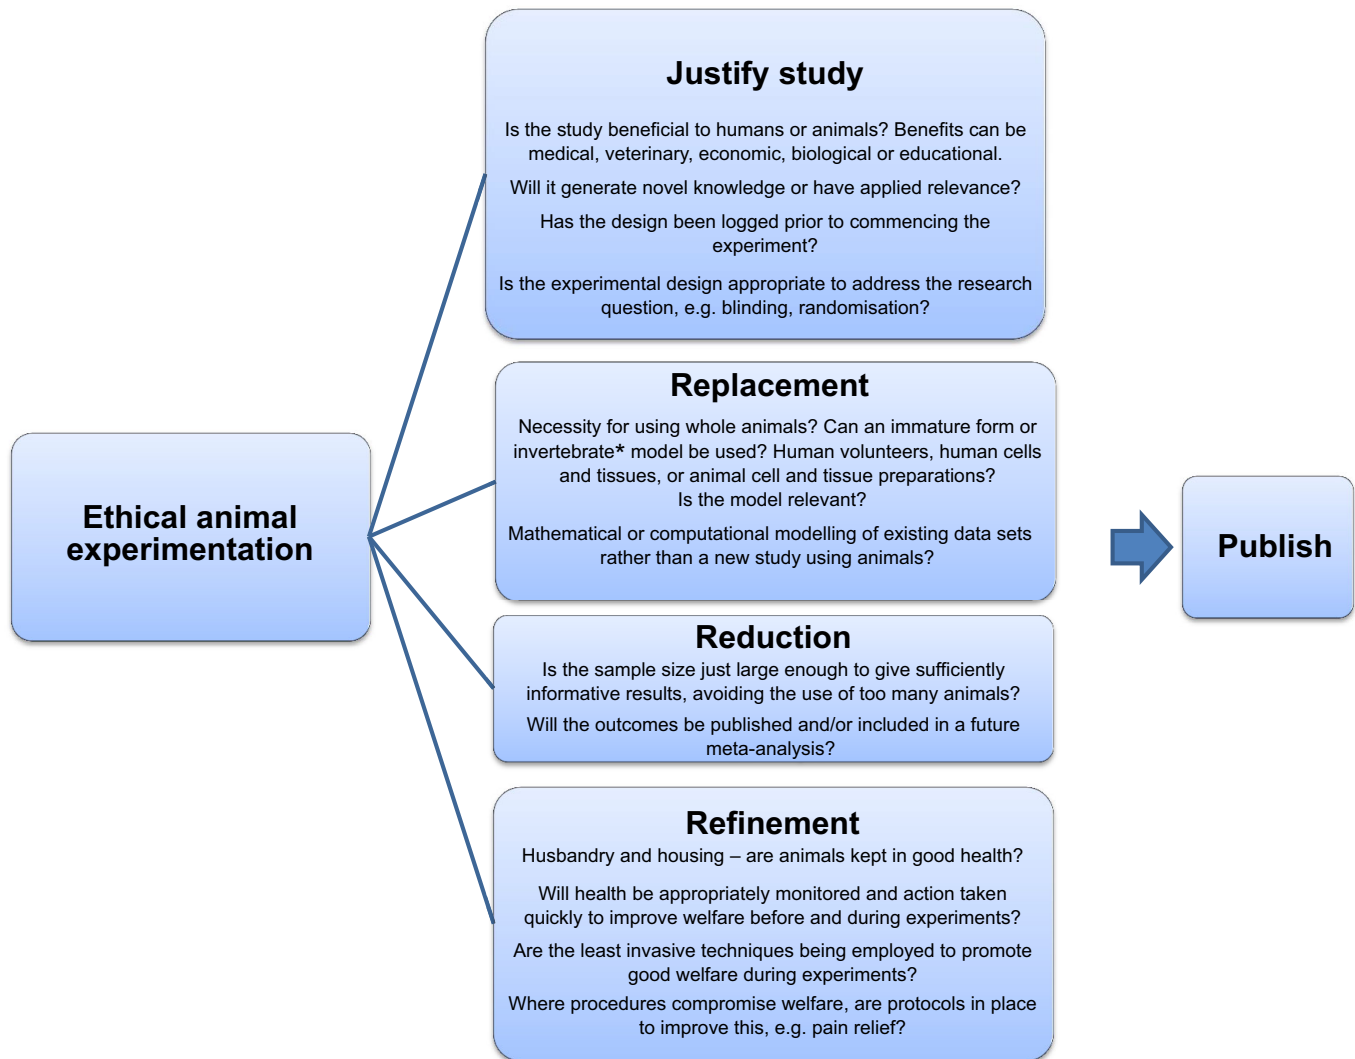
Ethical animal experimentation

Justify study

Is the study beneficial to humans or animals? Benefits can be medical, veterinary, economic, biological or educational.

Will it generate novel knowledge or have applied relevance?

Has the design been logged prior to commencing the experiment?

Is the experimental design appropriate to address the research question, e.g. blinding, randomisation?

Replacement

Necessity for using whole animals? Can an immature form or invertebrate* model be used? Human volunteers, human cells and tissues, or animal cell and tissue preparations? Is the model relevant?

Mathematical or computational modelling of existing data sets rather than a new study using animals?

Reduction

Is the sample size just large enough to give sufficiently informative results, avoiding the use of too many animals?

Will the outcomes be published and/or included in a future meta-analysis?

Refinement

Husbandry and housing – are animals kept in good health?

Will health be appropriately monitored and action taken quickly to improve welfare before and during experiments?

Are the least invasive techniques being employed to promote good welfare during experiments?

Where procedures compromise welfare, are protocols in place to improve this, e.g. pain relief?

Publish